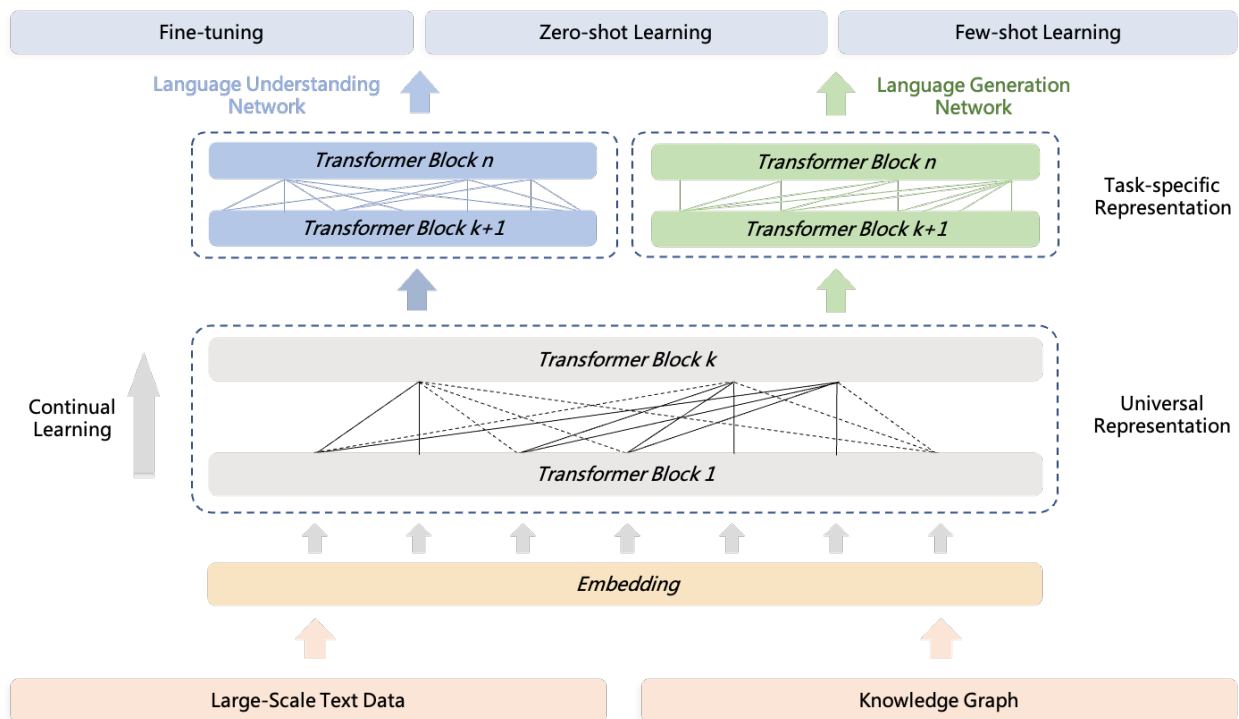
Fine-tuning

Zero-shot Learning

Few-shot Learning

Language Understanding Network

Language Generation Network

Transformer Block n

Transformer Block k+1

Transformer Block n

Transformer Block k+1

Task-specific Representation

Continual Learning

Transformer Block k

Transformer Block 1

Universal Representation

Embedding

Large-Scale Text Data

Knowledge Graph